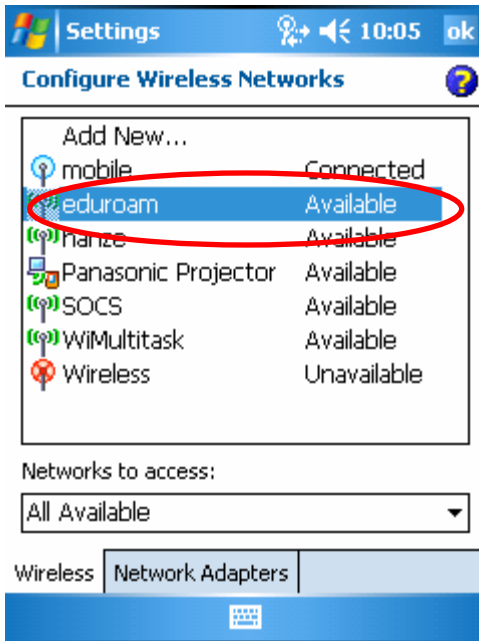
Settings 10:05 ok

Configure Wireless Networks

| | |
|---|---|
| Add New... | |
| mobile | Connected |
| eduroam | Available |
| hanze | Available |
| Panasonic Projector | Available |
| SOCS | Available |
| WiMultitask | Available |
| Wireless | Unavailable |

Networks to access:

All Available

Wireless | Network Adapters